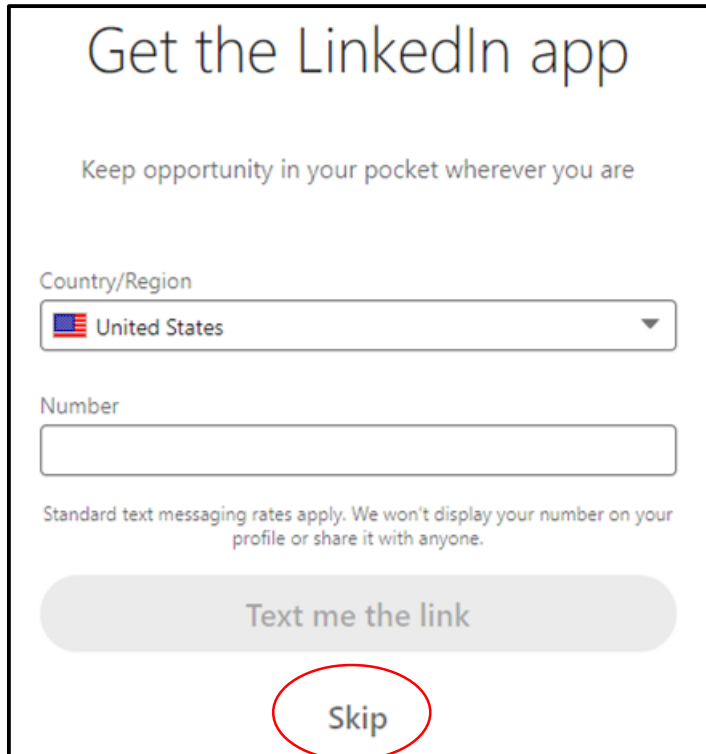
Get the LinkedIn app

Keep opportunity in your pocket wherever you are

Country/Region

United States

Number

Standard text messaging rates apply. We won't display your number on your profile or share it with anyone.

Text me the link

Skip